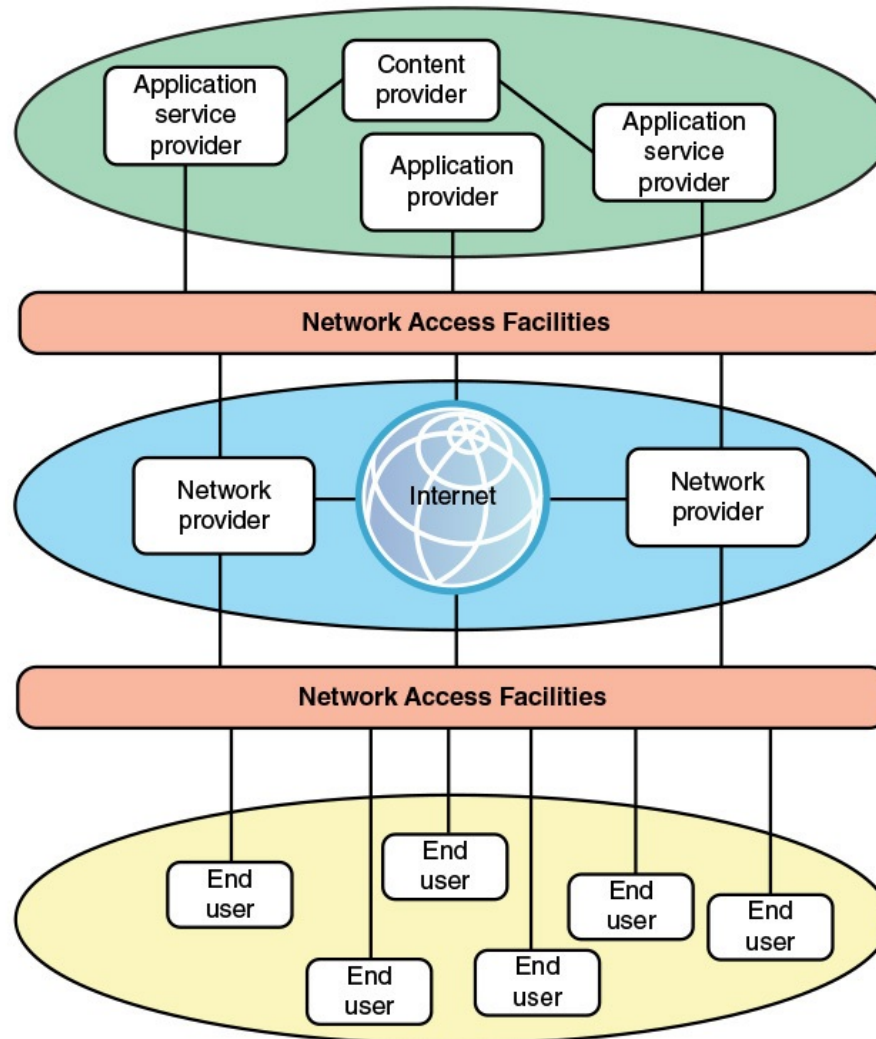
Application service provider

Content provider

Application provider

Application service provider

Network Access Facilities

Network provider

Internet

Network provider

Network Access Facilities

End user

End user

End user

End user

End user

End user

End user